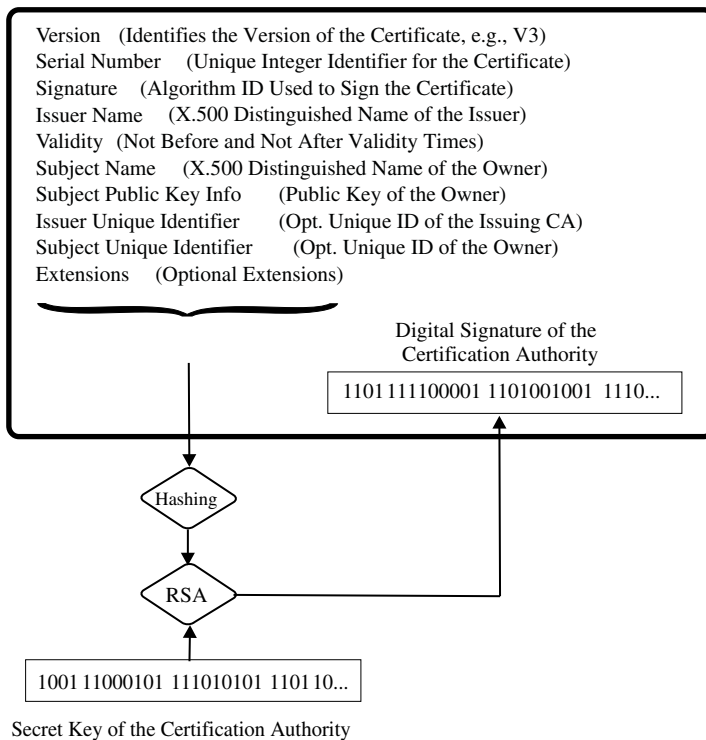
Version (Identifies the Version of the Certificate, e.g., V3)
Serial Number (Unique Integer Identifier for the Certificate)
Signature (Algorithm ID Used to Sign the Certificate)
Issuer Name (X.500 Distinguished Name of the Issuer)
Validity (Not Before and Not After Validity Times)
Subject Name (X.500 Distinguished Name of the Owner)
Subject Public Key Info (Public Key of the Owner)
Issuer Unique Identifier (Opt. Unique ID of the Issuing CA)
Subject Unique Identifier (Opt. Unique ID of the Owner)
Extensions (Optional Extensions)

Digital Signature of the Certification Authority

1101 111100001 1101001001 1110...

Hashing

RSA

1001 11000101 111010101 1101 10...

Secret Key of the Certification Authority